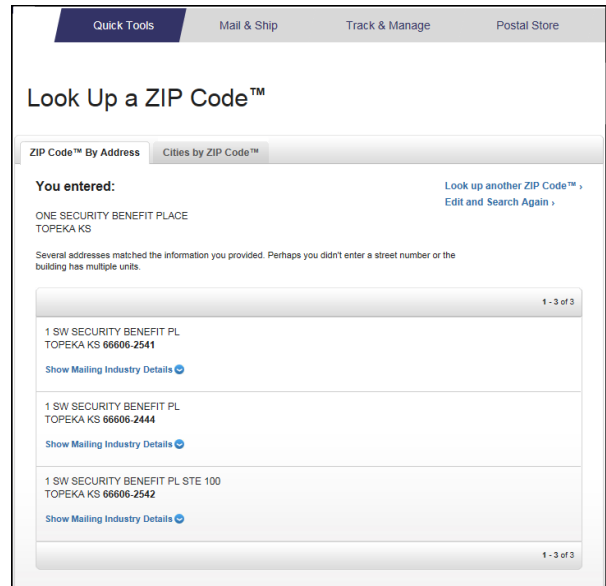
Quick Tools Mail & Ship Track & Manage Postal Store

Look Up a ZIP Code™

ZIP Code™ By Address Cities by ZIP Code™

You entered:

Look up another ZIP Code™ ›
Edit and Search Again ›

ONE SECURITY BENEFIT PLACE
TOPEKA KS

Several addresses matched the information you provided. Perhaps you didn't enter a street number or the building has multiple units.

1 - 3 of 3

1 SW SECURITY BENEFIT PL
TOPEKA KS 66606-2541

Show Mailing Industry Details

1 SW SECURITY BENEFIT PL
TOPEKA KS 66606-2444

Show Mailing Industry Details

1 SW SECURITY BENEFIT PL STE 100
TOPEKA KS 66606-2542

Show Mailing Industry Details

1 - 3 of 3